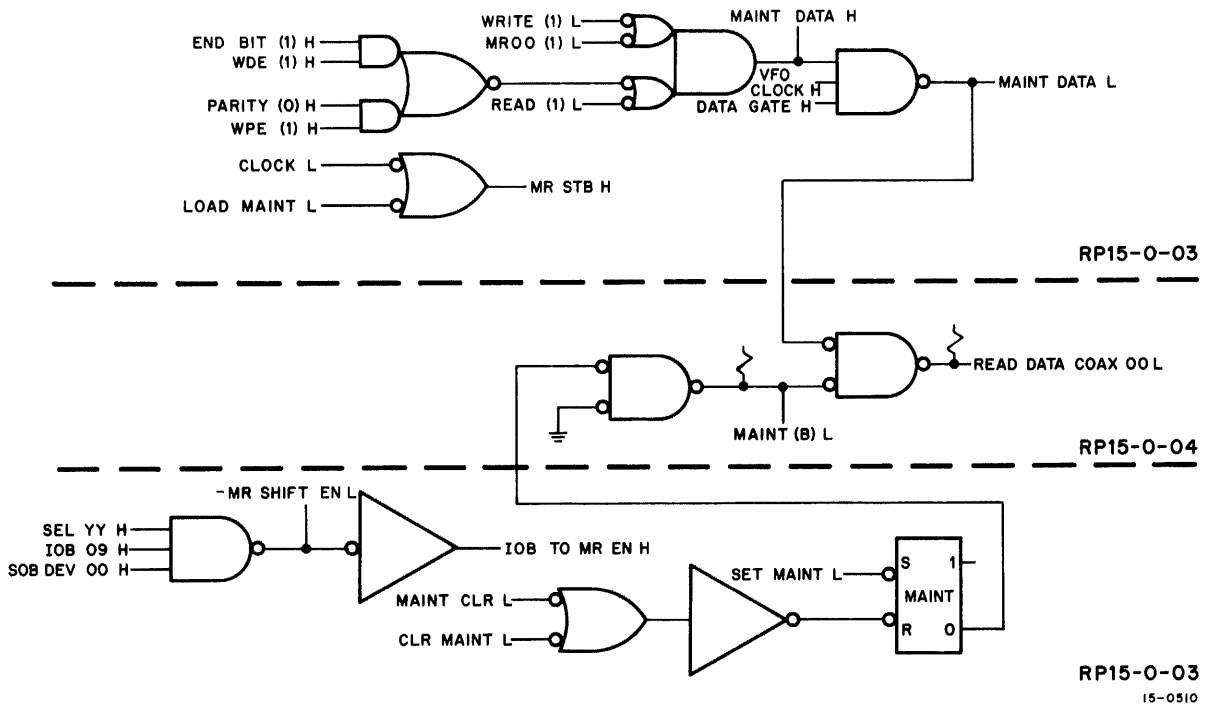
WRITE (1) L
MROO (1) L
MAINT DATA H
END BIT (1) H
WDE (1) H
PARITY (0) H
WPE (1) H
READ (1) L
VFO CLOCK H
DATA GATE H
MAINT DATA L
CLOCK L
LOAD MAINT L
MR STB H
RP15-0-03
READ DATA COAX 00 L
MAINT (B) L
RP15-0-04
-MR SHIFT EN L
SEL YY H
IOB 09 H
SOB DEV 00 H
IOB TO MR EN H
SET MAINT L
S
1
MAINT
R
0
MAINT CLR L
CLR MAINT L
RP15-0-03
15-0510